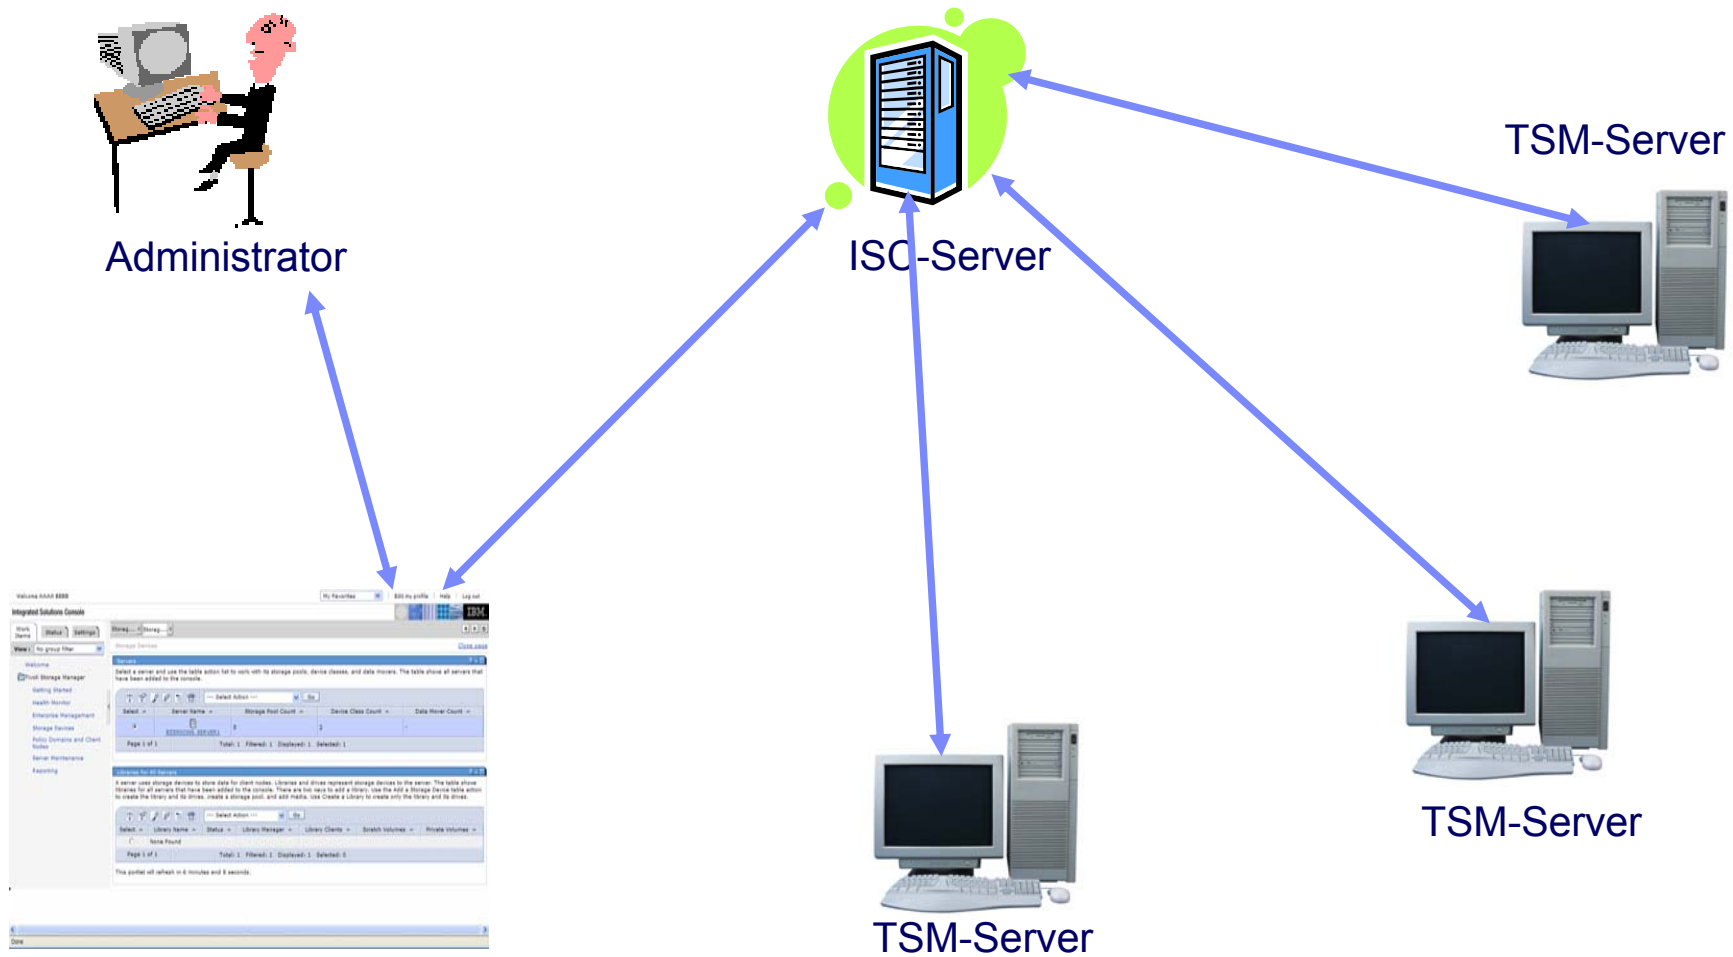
Administrator

ISC-Server

TSM-Server

TSM-Server

TSM-Server

Welcome AAAA BBBB

Integrated Solutions Console

My Favorites

Edit my profile | Help | Log out

IBM

Work Items | Status | Settings

View: No group filter

Welcome

Tivoli Storage Manager

Getting Started

Health Monitor

Enterprise Management

Storage Devices

Policy Domains and Client Nodes

Server Maintenance

Reporting

Storage Devices

Servers

Select a server and use the table action list to work with its storage pools, device classes, and data movers. The table shows all servers that have been added to the console.

--- Select Action --- Go

| Select | Server Name | Storage Pool Count | Device Class Count | Data Mover Count |
|---|---|---|---|---|
| | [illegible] | 5 | 2 | - |

Page 1 of 1 Total: 1 Filtered: 1 Displayed: 1 Selected: 1

Libraries for All Servers

A server uses storage devices to store data for client nodes. Libraries and drives represent storage devices to the server. The table shows libraries for all servers that have been added to the console. There are two ways to add a library. Use the Add a Storage Device table action to create the library and its drives, create a storage pool, and add media. Use Create a Library to create only the library and its drives.

--- Select Action --- Go

| Select | Library Name | Status | Library Manager | Library Clients | Scratch Volumes | Private Volumes |
|---|---|---|---|---|---|---|
| | None Found | | | | | |

Page 1 of 1 Total: 1 Filtered: 1 Displayed: 1 Selected: 0

This portlet will refresh in 6 minutes and 5 seconds.

Done